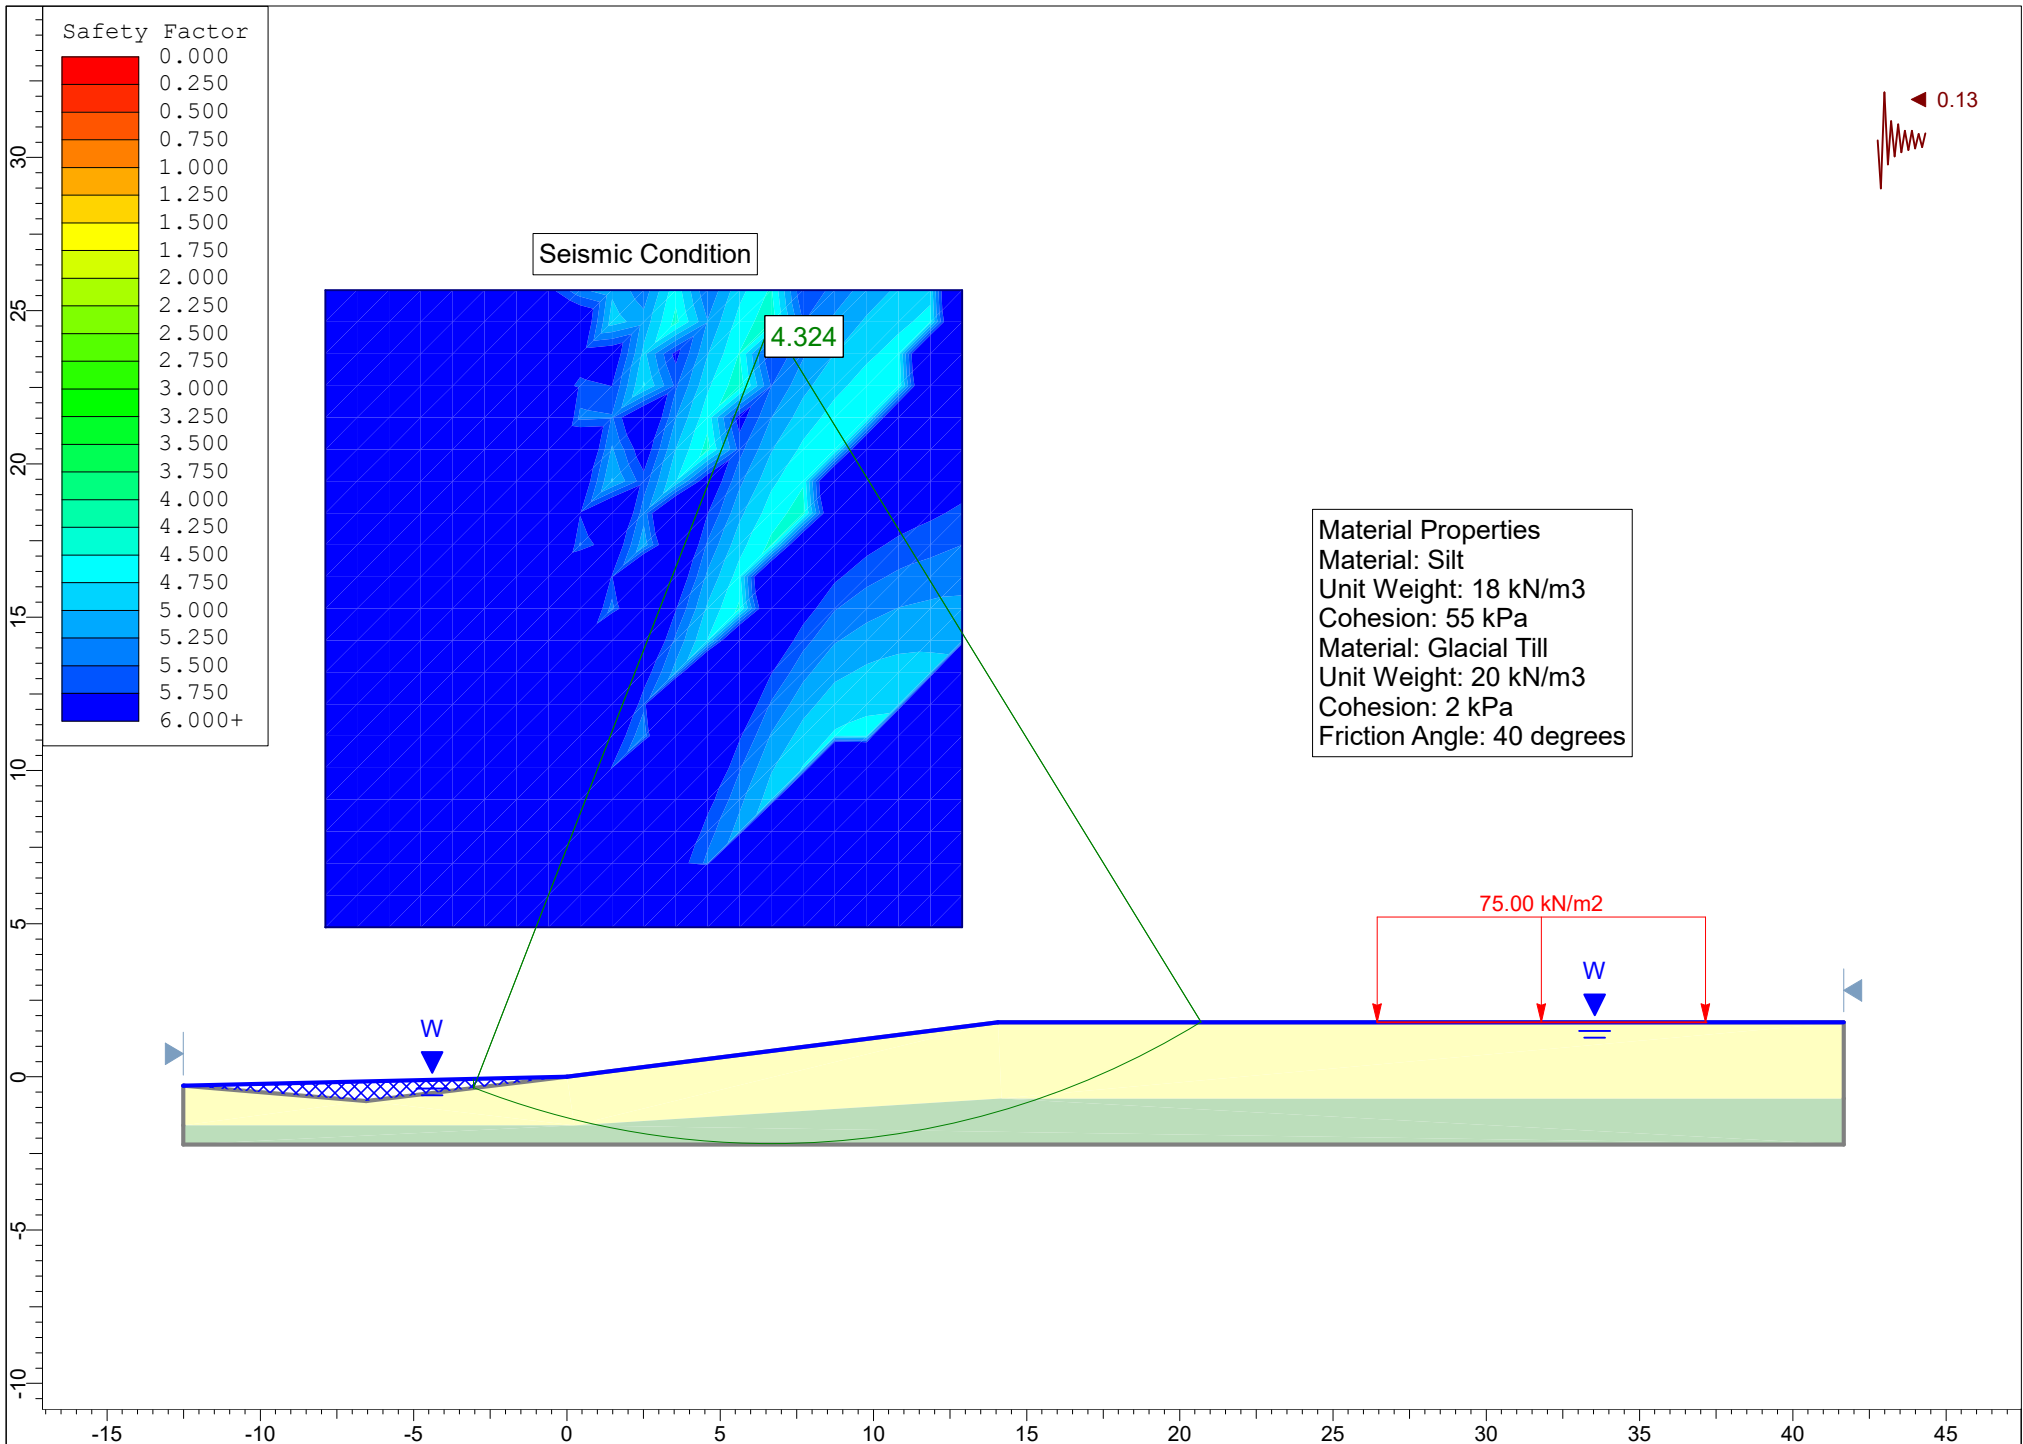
Safety Factor
0.000
0.250
0.500
0.750
1.000
1.250
1.500
1.750
2.000
2.250
2.500
2.750
3.000
3.250
3.500
3.750
4.000
4.250
4.500
4.750
5.000
5.250
5.500
5.750
6.000+

0.13

Seismic Condition

4.324

Material Properties
Material: Silt
Unit Weight: 18 kN/m3
Cohesion: 55 kPa
Material: Glacial Till
Unit Weight: 20 kN/m3
Cohesion: 2 kPa
Friction Angle: 40 degrees

75.00 kN/m2

W

W

30
25
20
15
10
5
0
-5
-10

-15 -10 -5 0 5 10 15 20 25 30 35 40 45